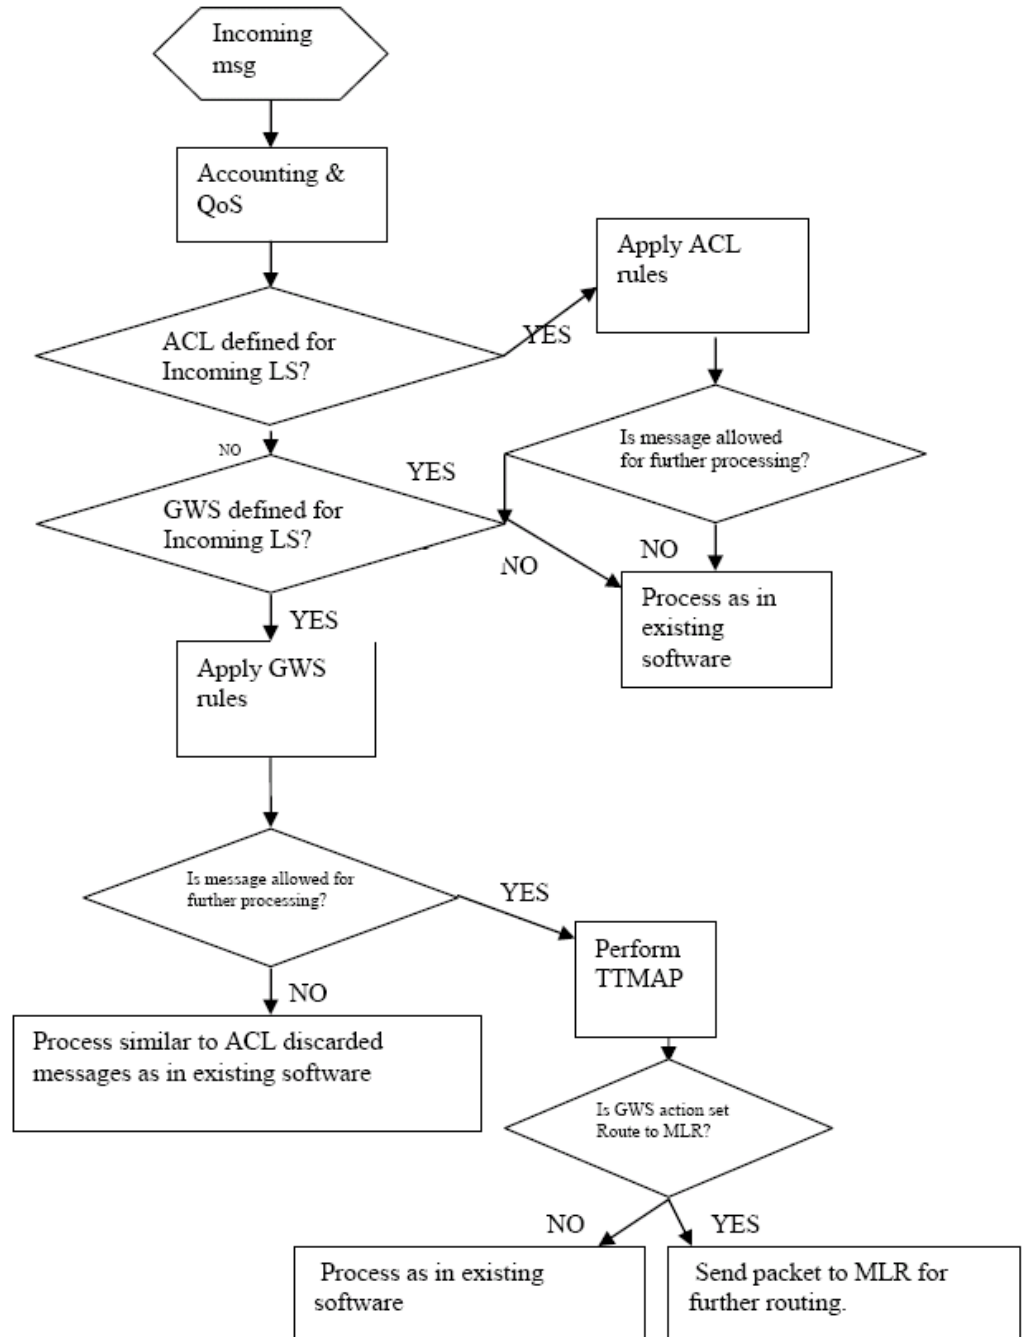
Incoming msg

Accounting & QoS

Apply ACL rules

ACL defined for Incoming LS?

YES

NO

Is message allowed for further processing?

YES

GWS defined for Incoming LS?

NO

NO

Process as in existing software

YES

Apply GWS rules

Is message allowed for further processing?

YES

Perform TTMAP

NO

Process similar to ACL discarded messages as in existing software

Is GWS action set Route to MLR?

NO

YES

Process as in existing software

Send packet to MLR for further routing.